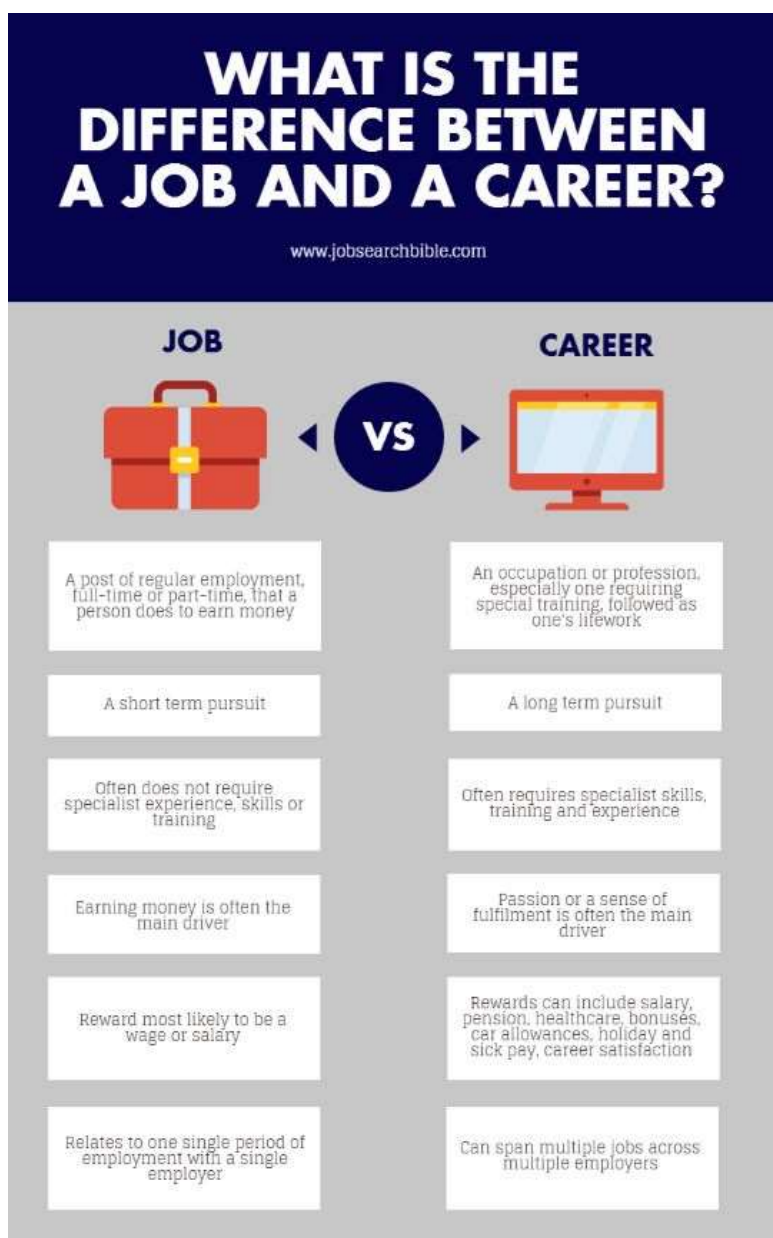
WHAT IS THE DIFFERENCE BETWEEN A JOB AND A CAREER?

www.jobsearchbible.com

JOB

VS

CAREER

A post of regular employment, full-time or part-time, that a person does to earn money

A short term pursuit

Often does not require specialist experience, skills or training

Earning money is often the main driver

Reward most likely to be a wage or salary

Relates to one single period of employment with a single employer

An occupation or profession, especially one requiring special training, followed as one's lifework

A long term pursuit

Often requires specialist skills, training and experience

Passion or a sense of fulfilment is often the main driver

Rewards can include salary, pension, healthcare, bonuses, car allowances, holiday and sick pay, career satisfaction

Can span multiple jobs across multiple employers